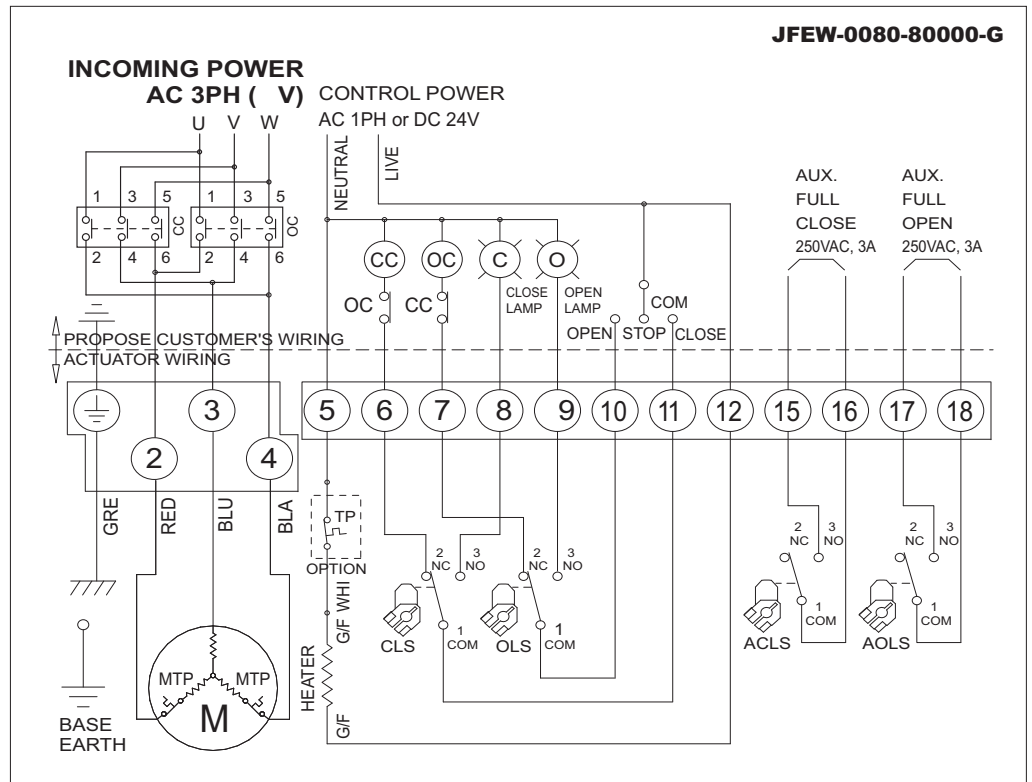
JFEW-0080-80000-G

INCOMING POWER
AC 3PH ( V)

CONTROL POWER
AC 1PH or DC 24V

U V W

NEUTRAL LIVE

1 3 5 1 3 5
CC OC
2 4 6 2 4 6

CC OC C O

OC CC

CLOSE LAMP OPEN LAMP

COM

OPEN STOP CLOSE

AUX. FULL CLOSE 250VAC, 3A

AUX. FULL OPEN 250VAC, 3A

PROPOSE CUSTOMER'S WIRING
ACTUATOR WIRING

3 5 6 7 8 9 10 11 12 15 16 17 18

2 4

GRE RED BLU BLA

TP
OPTION

G/F WHI

2 NC 3 NO
2 NC 3 NO
1 COM
1 COM
CLS OLS

2 NC 3 NO
2 NC 3 NO
1 COM
1 COM
ACLS AOLS

HEATER
G/F

MTP MTP
M

BASE EARTH